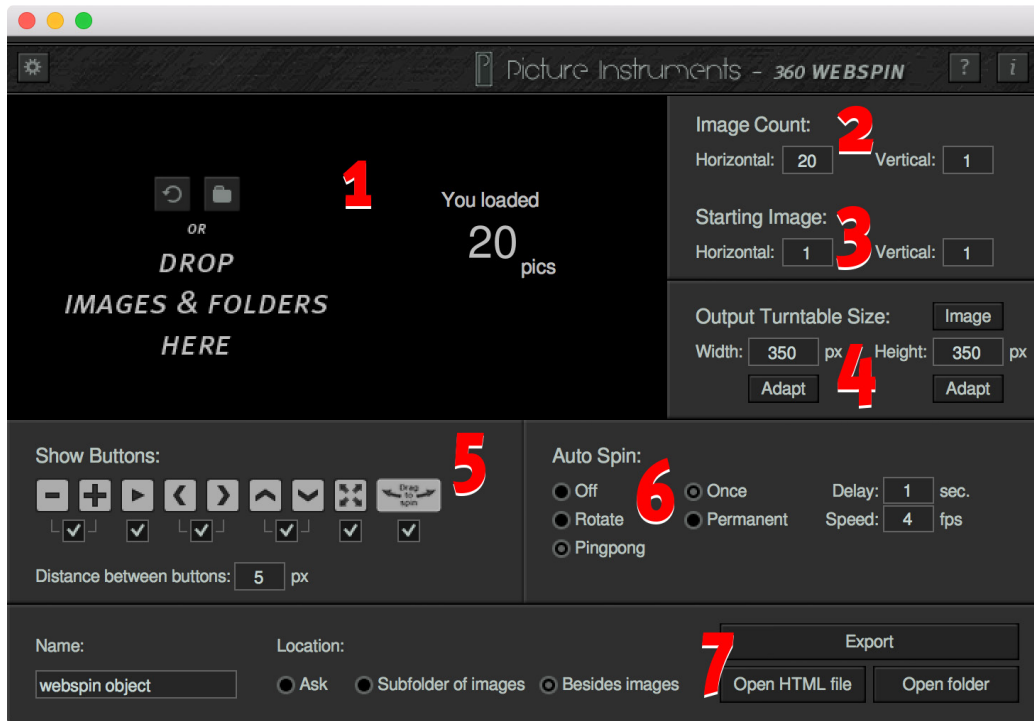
Picture Instruments - 360 WEBSPIN

?
i

1

OR
DROP
IMAGES & FOLDERS
HERE

You loaded
20
pics

Image Count:
2
Horizontal: 20
Vertical: 1

Starting Image:
3
Horizontal: 1
Vertical: 1

Output Turntable Size:
Image
Width: 350 px
Height: 350 px
4
Adapt
Adapt

Show Buttons:
5
Drag to spin

Distance between buttons: 5 px

Auto Spin:
6
Off
Rotate
Pingpong
Once
Permanent
Delay: 1 sec.
Speed: 4 fps

Name:
webspin object

Location:
Ask
Subfolder of images
Besides images

7
Export
Open HTML file
Open folder